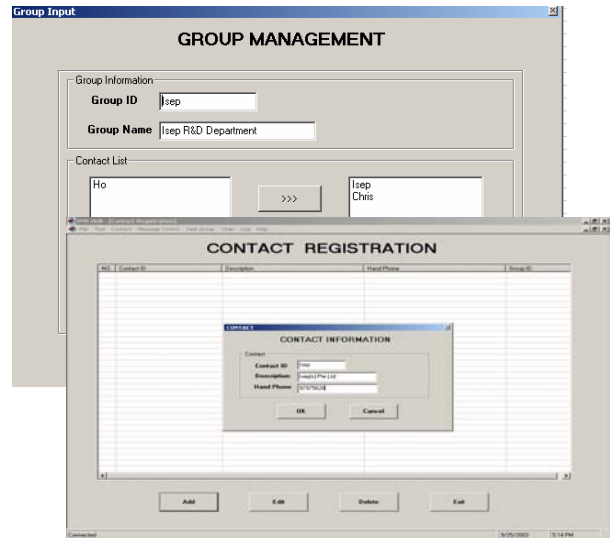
Group Input

GROUP MANAGEMENT

Group Information

Group ID Isep

Group Name Isep R&D Department

Contact List

Ho

>>>

Isep
Chris

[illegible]

File Tool Contact Message Centre Get Group View Log Help

CONTACT REGISTRATION

| NO | Contact ID | Description | Hand Phone | Group ID |
|---|---|---|---|---|

CONTACT

CONTACT INFORMATION

Contact

Contact ID Intel

Description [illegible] Pte Ltd

Hand Phone 97979828

OK

Cancel

Add

Edit

Delete

Exit

Connected

9/25/2003

5:14 PM